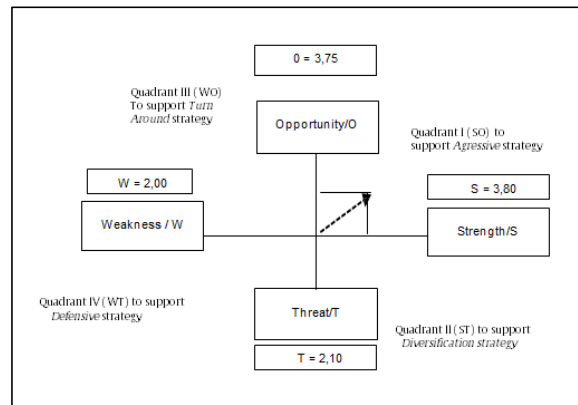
0 = 3,75

Quadrant III ( WO) To support *Turn Around* strategy

Opportunity/O

Quadrant I ( SO) to support *Agresive* strategy

W = 2,00

S = 3,80

Weakness / W

Strength/S

Quadrant IV ( WT) to support *Defensive* strategy

Threat/T

Quadrant II ( ST) to support *Diversification strategy*

T = 2,10